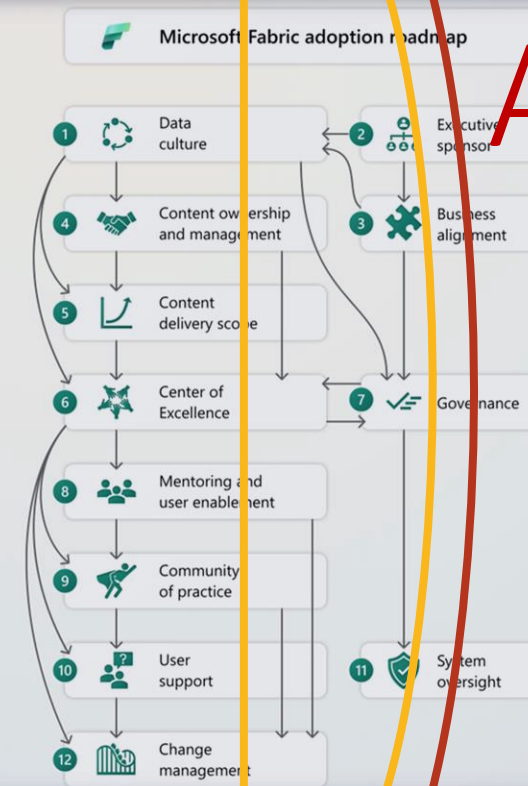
Microsoft Fabric adoption roadmap

1 Data culture

2 Executive sponsor

4 Content ownership and management

3 Business alignment

5 Content delivery scope

6 Center of Excellence

7 Governance

8 Mentoring and user enablement

9 Community of practice

10 User support

11 System oversight

12 Change management

A